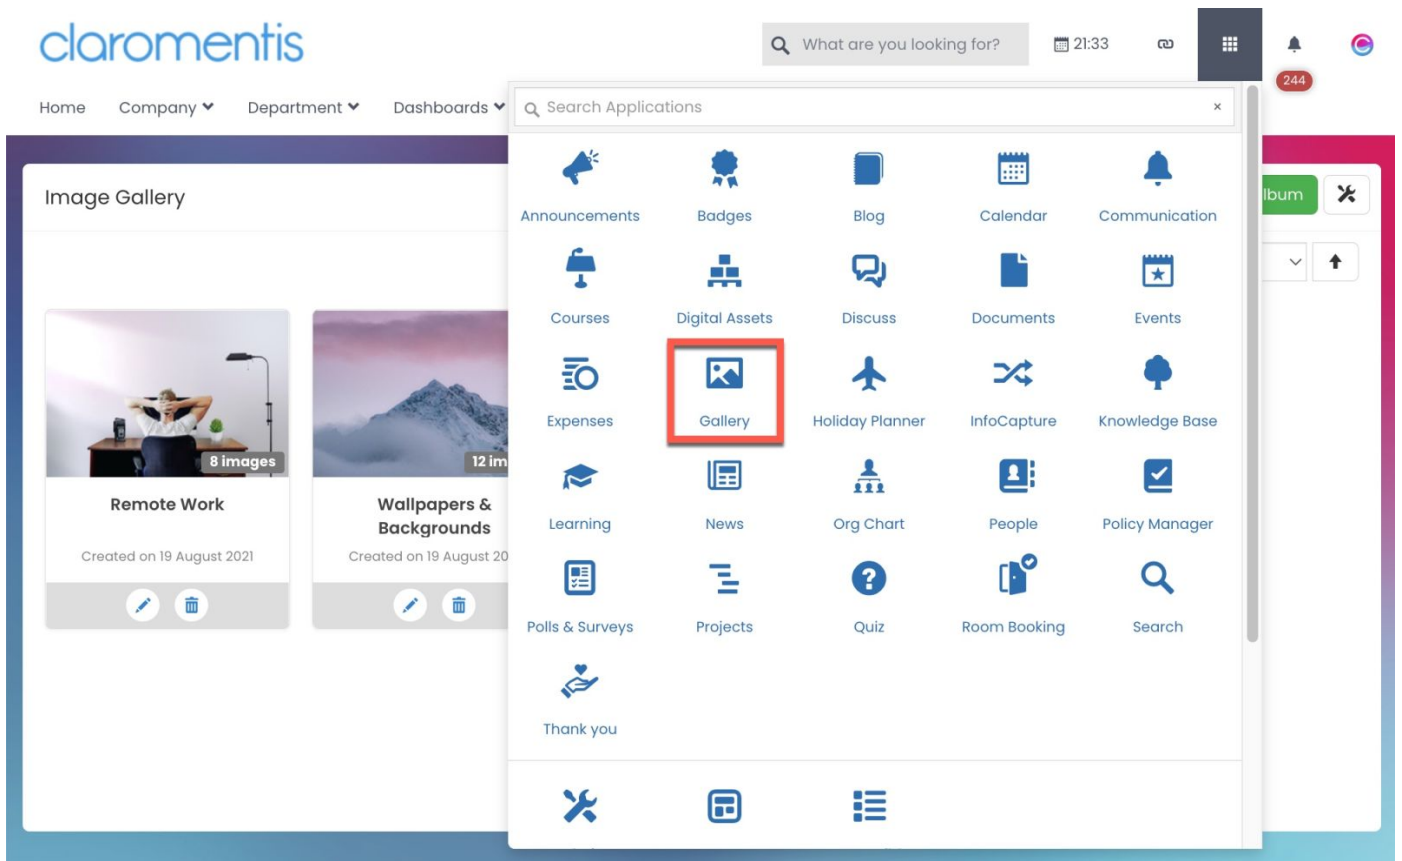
claromentis

What are you looking for?

21:33

244

Home Company Department Dashboards

Search Applications ×

Announcements Badges Blog Calendar Communication

Courses Digital Assets Discuss Documents Events

Expenses Gallery Holiday Planner InfoCapture Knowledge Base

Learning News Org Chart People Policy Manager

Polls & Surveys Projects Quiz Room Booking Search

Thank you

Image Gallery

lbum

8 images

Remote Work

Created on 19 August 2021

12 im

Wallpapers & Backgrounds

Created on 19 August 20